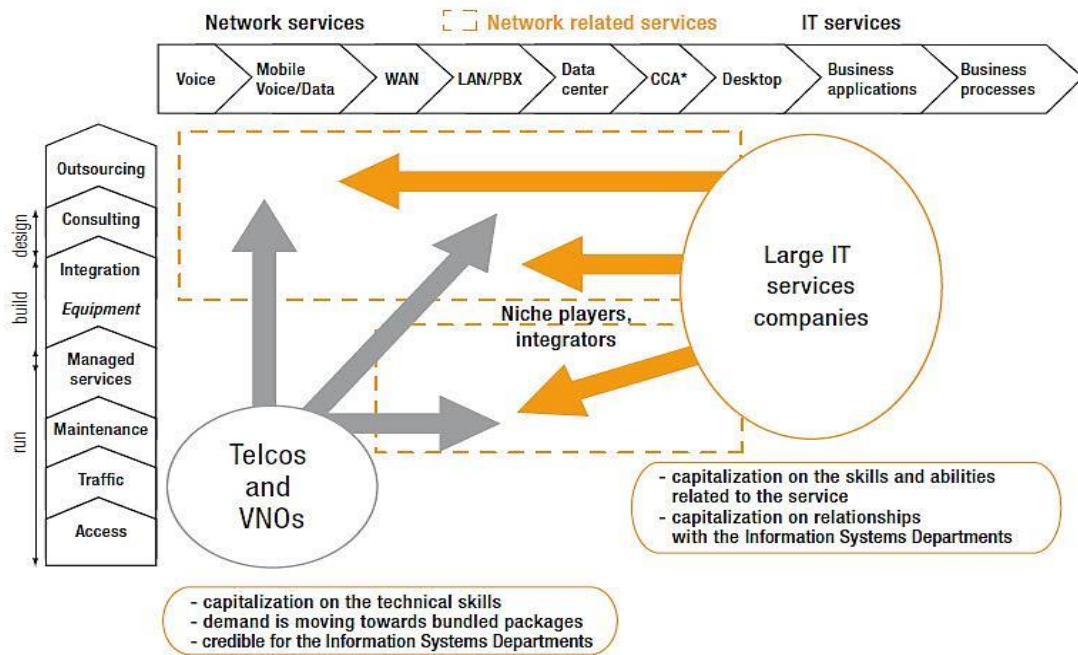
Network services
Network related services
IT services

Voice
Mobile Voice/Data
WAN
LAN/PBX
Data center
CCA*
Desktop
Business applications
Business processes

Outsourcing
design
Consulting
Integration
build
Equipment
Managed services
run
Maintenance
Traffic
Access

Large IT services companies

Niche players, integrators

Telcos and VNOs

- capitalization on the skills and abilities related to the service
- capitalization on relationships with the Information Systems Departments

- capitalization on the technical skills
- demand is moving towards bundled packages
- credible for the Information Systems Departments